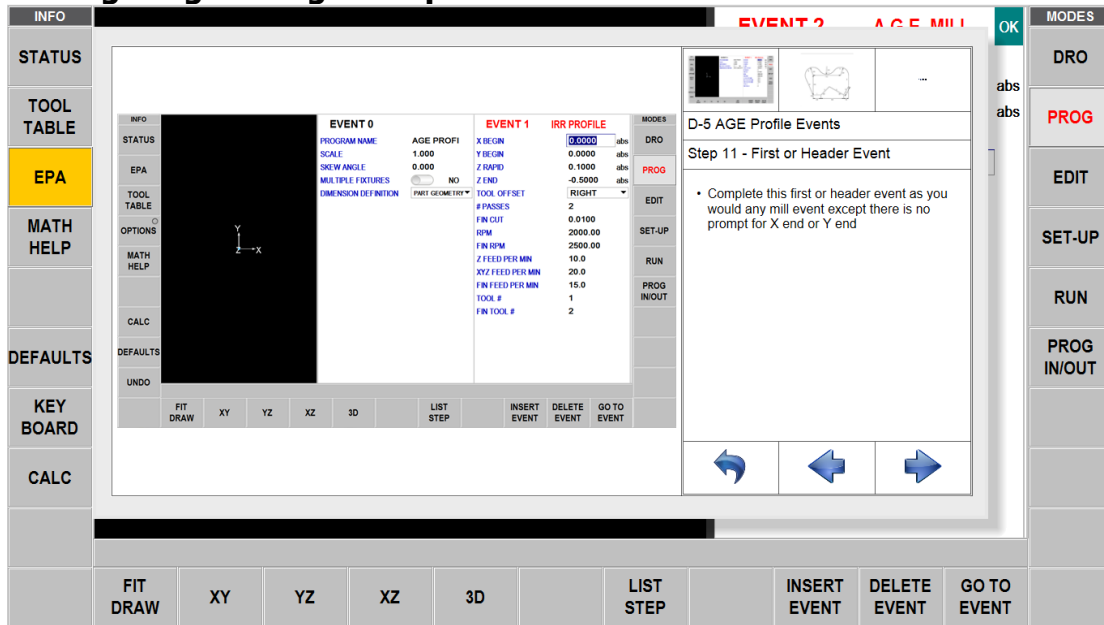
INFO

STATUS

TOOL TABLE

EPA

MATH HELP

DEFAULTS

KEY BOARD

CALC

EVENT 2 AGE MILL

OK

MODES

DRO

PROG

EDIT

SET-UP

RUN

PROG IN/OUT

abs
abs

INFO
STATUS
EPA
TOOL TABLE
OPTIONS
MATH HELP
CALC
DEFAULTS
UNDO

EVENT 0
PROGRAM NAME AGE PROFI
SCALE 1.000
SKEW ANGLE 0.000
MULTIPLE FIXTURES NO
DIMENSION DEFINITION PART GEOMETRY

EVENT 1 IRR PROFILE
X BEGIN 0.0000 abs
Y BEGIN 0.0000 abs
Z RAPID 0.1000 abs
Z END -0.5000 abs
TOOL OFFSET RIGHT
# PASSES 2
FIN CUT 0.0100
RPM 2000.00
FIN RPM 2500.00
Z FEED PER MIN 10.0
XYZ FEED PER MIN 20.0
FIN FEED PER MIN 15.0
TOOL # 1
FIN TOOL # 2

MODES
DRO
PROG
EDIT
SET-UP
RUN
PROG IN/OUT

Y
Z X

FIT DRAW | XY | YZ | XZ | 3D | LIST STEP | INSERT EVENT | DELETE EVENT | GO TO EVENT

...

D-5 AGE Profile Events

Step 11 - First or Header Event

• Complete this first or header event as you would any mill event except there is no prompt for X end or Y end

FIT DRAW | XY | YZ | XZ | 3D | LIST STEP | INSERT EVENT | DELETE EVENT | GO TO EVENT